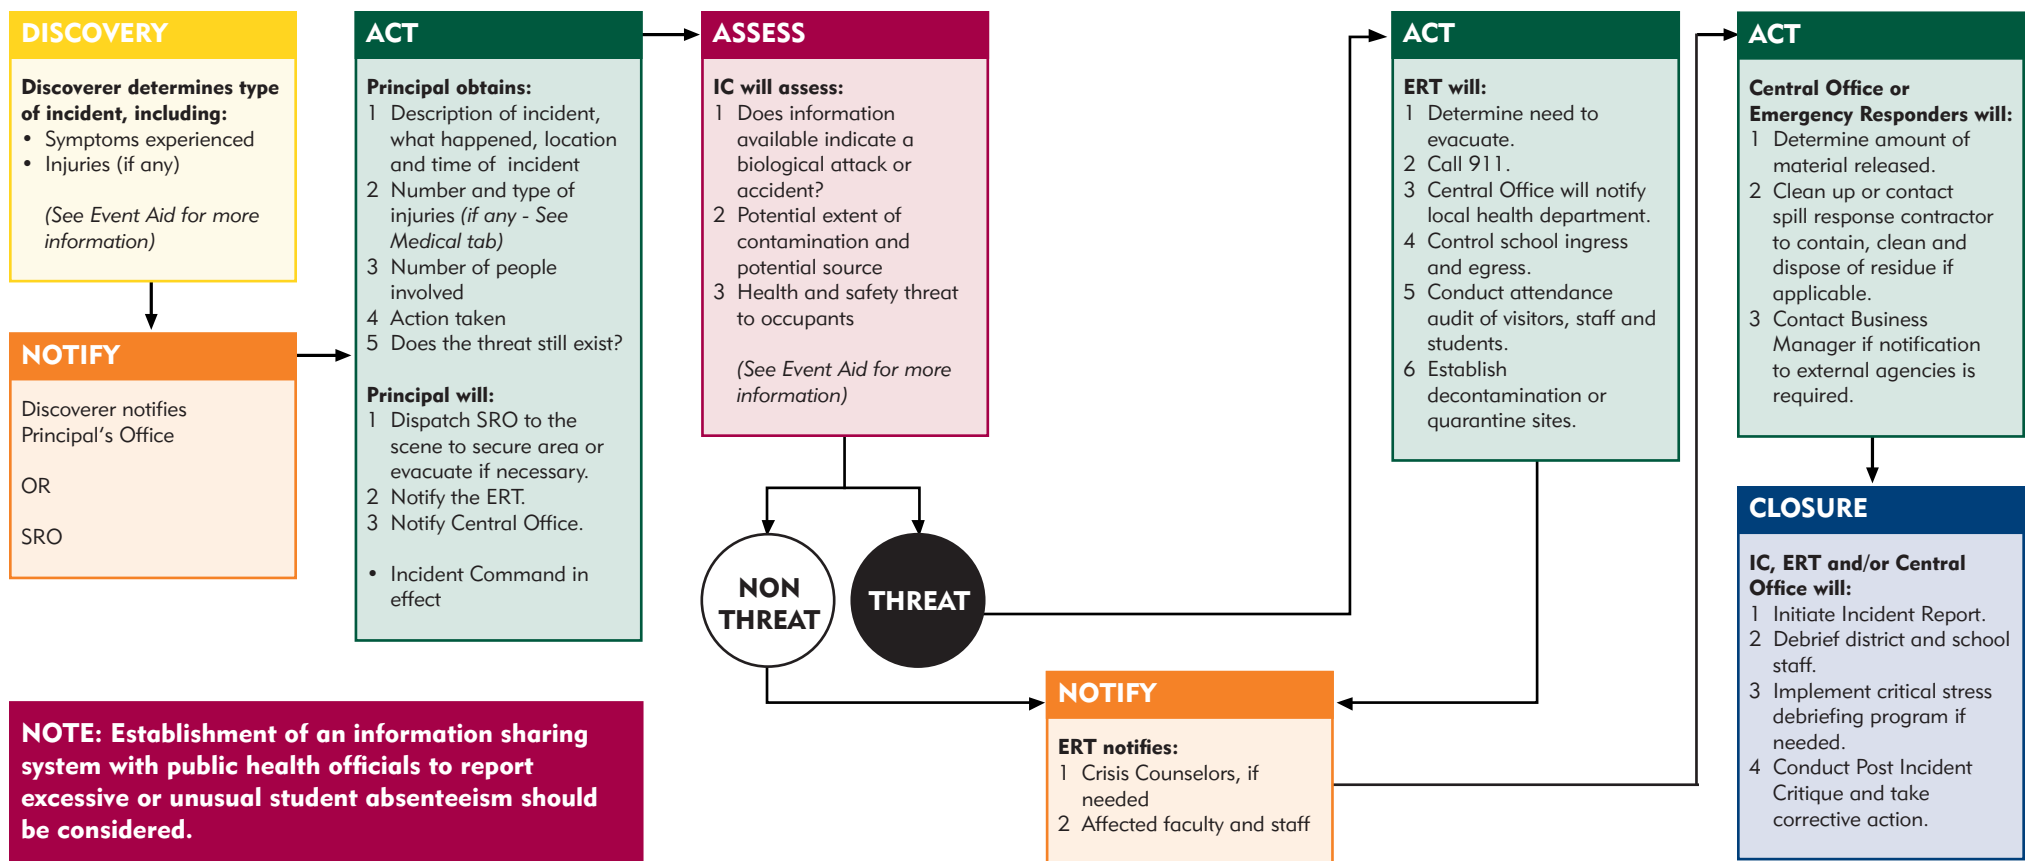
DISCOVERY

Discoverer determines type of incident, including:
• Symptoms experienced
• Injuries (if any)

(See Event Aid for more information)

NOTIFY

Discoverer notifies Principal's Office

OR

SRO

ACT

Principal obtains:
1 Description of incident, what happened, location and time of incident
2 Number and type of injuries (if any - See Medical tab)
3 Number of people involved
4 Action taken
5 Does the threat still exist?

Principal will:
1 Dispatch SRO to the scene to secure area or evacuate if necessary.
2 Notify the ERT.
3 Notify Central Office.

• Incident Command in effect

ASSESS

IC will assess:
1 Does information available indicate a biological attack or accident?
2 Potential extent of contamination and potential source
3 Health and safety threat to occupants

(See Event Aid for more information)

NON THREAT

THREAT

ACT

ERT will:
1 Determine need to evacuate.
2 Call 911.
3 Central Office will notify local health department.
4 Control school ingress and egress.
5 Conduct attendance audit of visitors, staff and students.
6 Establish decontamination or quarantine sites.

ACT

Central Office or Emergency Responders will:
1 Determine amount of material released.
2 Clean up or contact spill response contractor to contain, clean and dispose of residue if applicable.
3 Contact Business Manager if notification to external agencies is required.

CLOSURE

IC, ERT and/or Central Office will:
1 Initiate Incident Report.
2 Debrief district and school staff.
3 Implement critical stress debriefing program if needed.
4 Conduct Post Incident Critique and take corrective action.

NOTIFY

ERT notifies:
1 Crisis Counselors, if needed
2 Affected faculty and staff

NOTE: Establishment of an information sharing system with public health officials to report excessive or unusual student absenteeism should be considered.